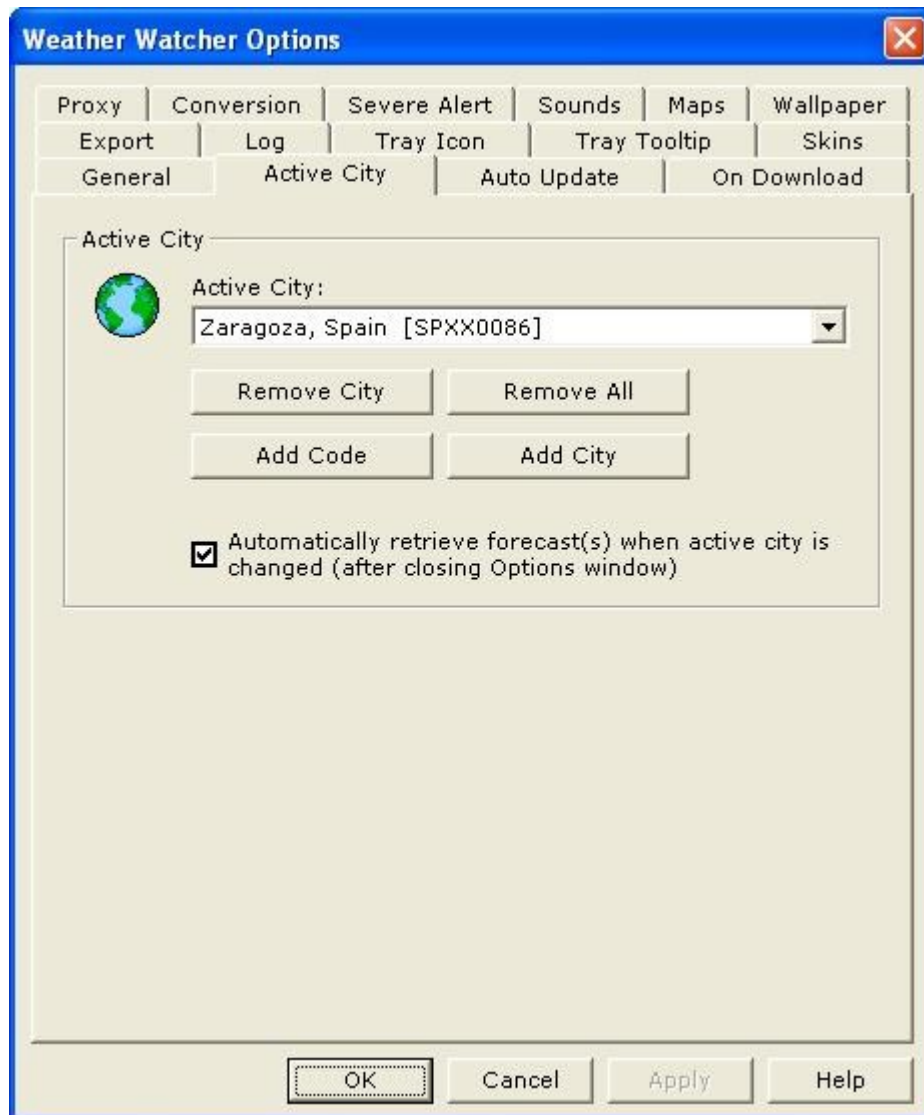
Weather Watcher Options

Proxy | Conversion | Severe Alert | Sounds | Maps | Wallpaper
Export | Log | Tray Icon | Tray Tooltip | Skins
General | Active City | Auto Update | On Download

Active City

Active City:

Zaragoza, Spain [SPXX0086]

Remove City

Remove All

Add Code

Add City

Automatically retrieve forecast(s) when active city is changed (after closing Options window)

OK

Cancel

Apply

Help